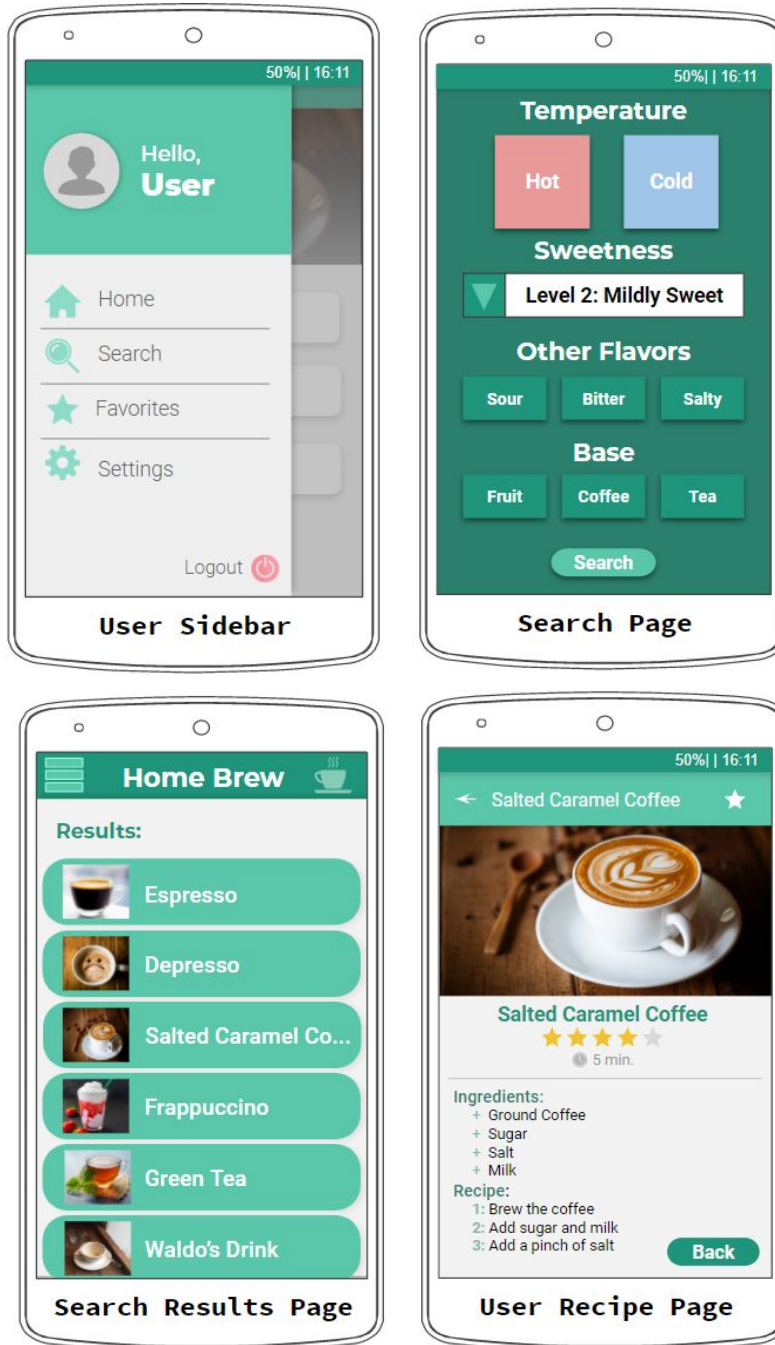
50%| | 16:11

Hello,
User

Home
Search
Favorites
Settings

Logout

User Sidebar

50%| | 16:11

Temperature

Hot
Cold

Sweetness

Level 2: Mildly Sweet

Other Flavors

Sour
Bitter
Salty

Base

Fruit
Coffee
Tea

Search

Search Page

Home Brew

Results:

Espresso
Depresso
Salted Caramel Co...
Frappuccino
Green Tea
Waldo's Drink

Search Results Page

50%| | 16:11

Salted Caramel Coffee

Salted Caramel Coffee
5 min.

Ingredients:
+ Ground Coffee
+ Sugar
+ Salt
+ Milk
Recipe:
1: Brew the coffee
2: Add sugar and milk
3: Add a pinch of salt

Back

User Recipe Page